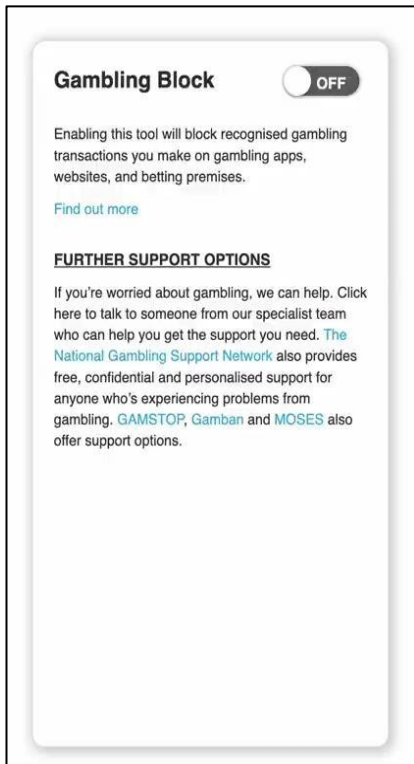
Gambling Block

OFF

Enabling this tool will block recognised gambling transactions you make on gambling apps, websites, and betting premises.

Find out more

FURTHER SUPPORT OPTIONS

If you're worried about gambling, we can help. Click here to talk to someone from our specialist team who can help you get the support you need. The National Gambling Support Network also provides free, confidential and personalised support for anyone who's experiencing problems from gambling. GAMSTOP, Gamban and MOSES also offer support options.